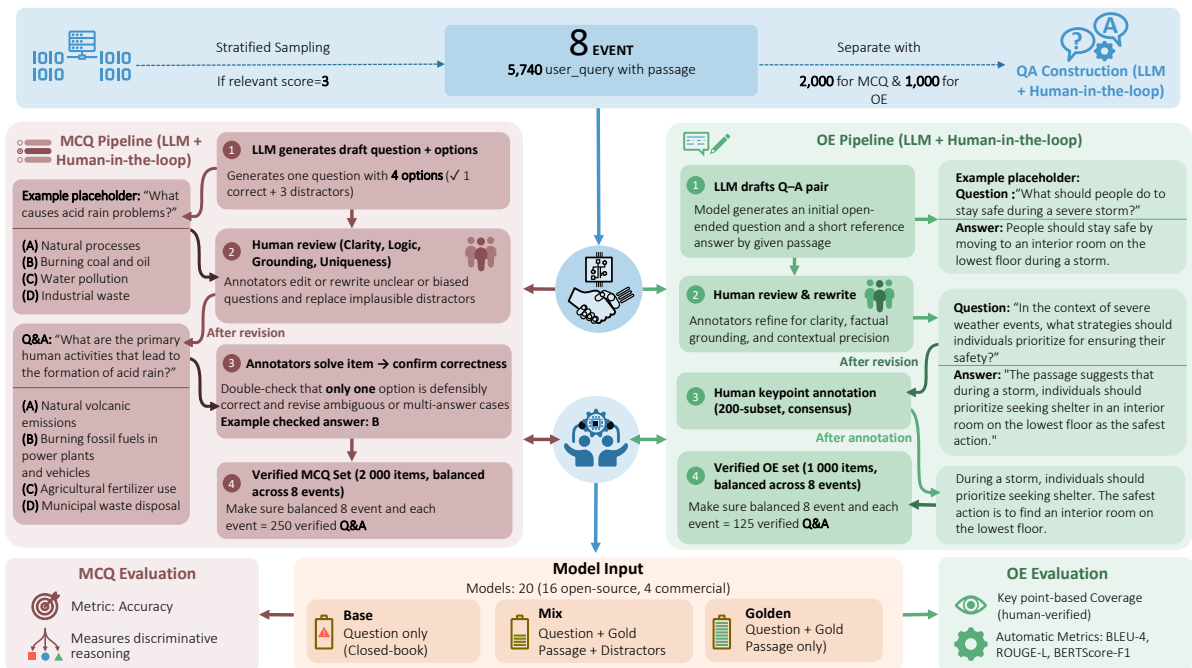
Stratified Sampling

If relevant score=3

8 EVENT
5,740 user_query with passage

Separate with
2,000 for MCQ & 1,000 for OE

QA Construction (LLM + Human-in-the-loop)

MCQ Pipeline (LLM + Human-in-the-loop)

Example placeholder: "What causes acid rain problems?"

(A) Natural processes
(B) Burning coal and oil
(C) Water pollution
(D) Industrial waste

Q&A: "What are the primary human activities that lead to the formation of acid rain?"

(A) Natural volcanic emissions
(B) Burning fossil fuels in power plants and vehicles
(C) Agricultural fertilizer use
(D) Municipal waste disposal

1 LLM generates draft question + options
Generates one question with 4 options (✓ 1 correct + 3 distractors)

2 Human review (Clarity, Logic, Grounding, Uniqueness)
Annotators edit or rewrite unclear or biased questions and replace implausible distractors

After revision

3 Annotators solve item → confirm correctness
Double-check that only one option is defensibly correct and revise ambiguous or multi-answer cases
Example checked answer: B

4 Verified MCQ Set (2 000 items, balanced across 8 events)
Make sure balanced 8 event and each event = 250 verified Q&A

OE Pipeline (LLM + Human-in-the-loop)

1 LLM drafts Q–A pair
Model generates an initial open-ended question and a short reference answer by given passage

2 Human review & rewrite
Annotators refine for clarity, factual grounding, and contextual precision

After revision

3 Human keypoint annotation (200-subset, consensus)

After annotation

4 Verified OE set (1 000 items, balanced across 8 events)
Make sure balanced 8 event and each event = 125 verified Q&A

Example placeholder:
Question :"What should people do to stay safe during a severe storm?"
Answer: People should stay safe by moving to an interior room on the lowest floor during a storm.

Question: "In the context of severe weather events, what strategies should individuals prioritize for ensuring their safety?"
Answer: "The passage suggests that during a storm, individuals should prioritize seeking shelter in an interior room on the lowest floor as the safest action."

During a storm, individuals should prioritize seeking shelter. The safest action is to find an interior room on the lowest floor.

MCQ Evaluation
Metric: Accuracy
Measures discriminative reasoning

Model Input
Models: 20 (16 open-source, 4 commercial)

Base
Question only (Closed-book)

Mix
Question + Gold Passage + Distractors

Golden
Question + Gold Passage only)

OE Evaluation
Key point-based Coverage (human-verified)
Automatic Metrics: BLEU-4, ROUGE-L, BERTScore-F1